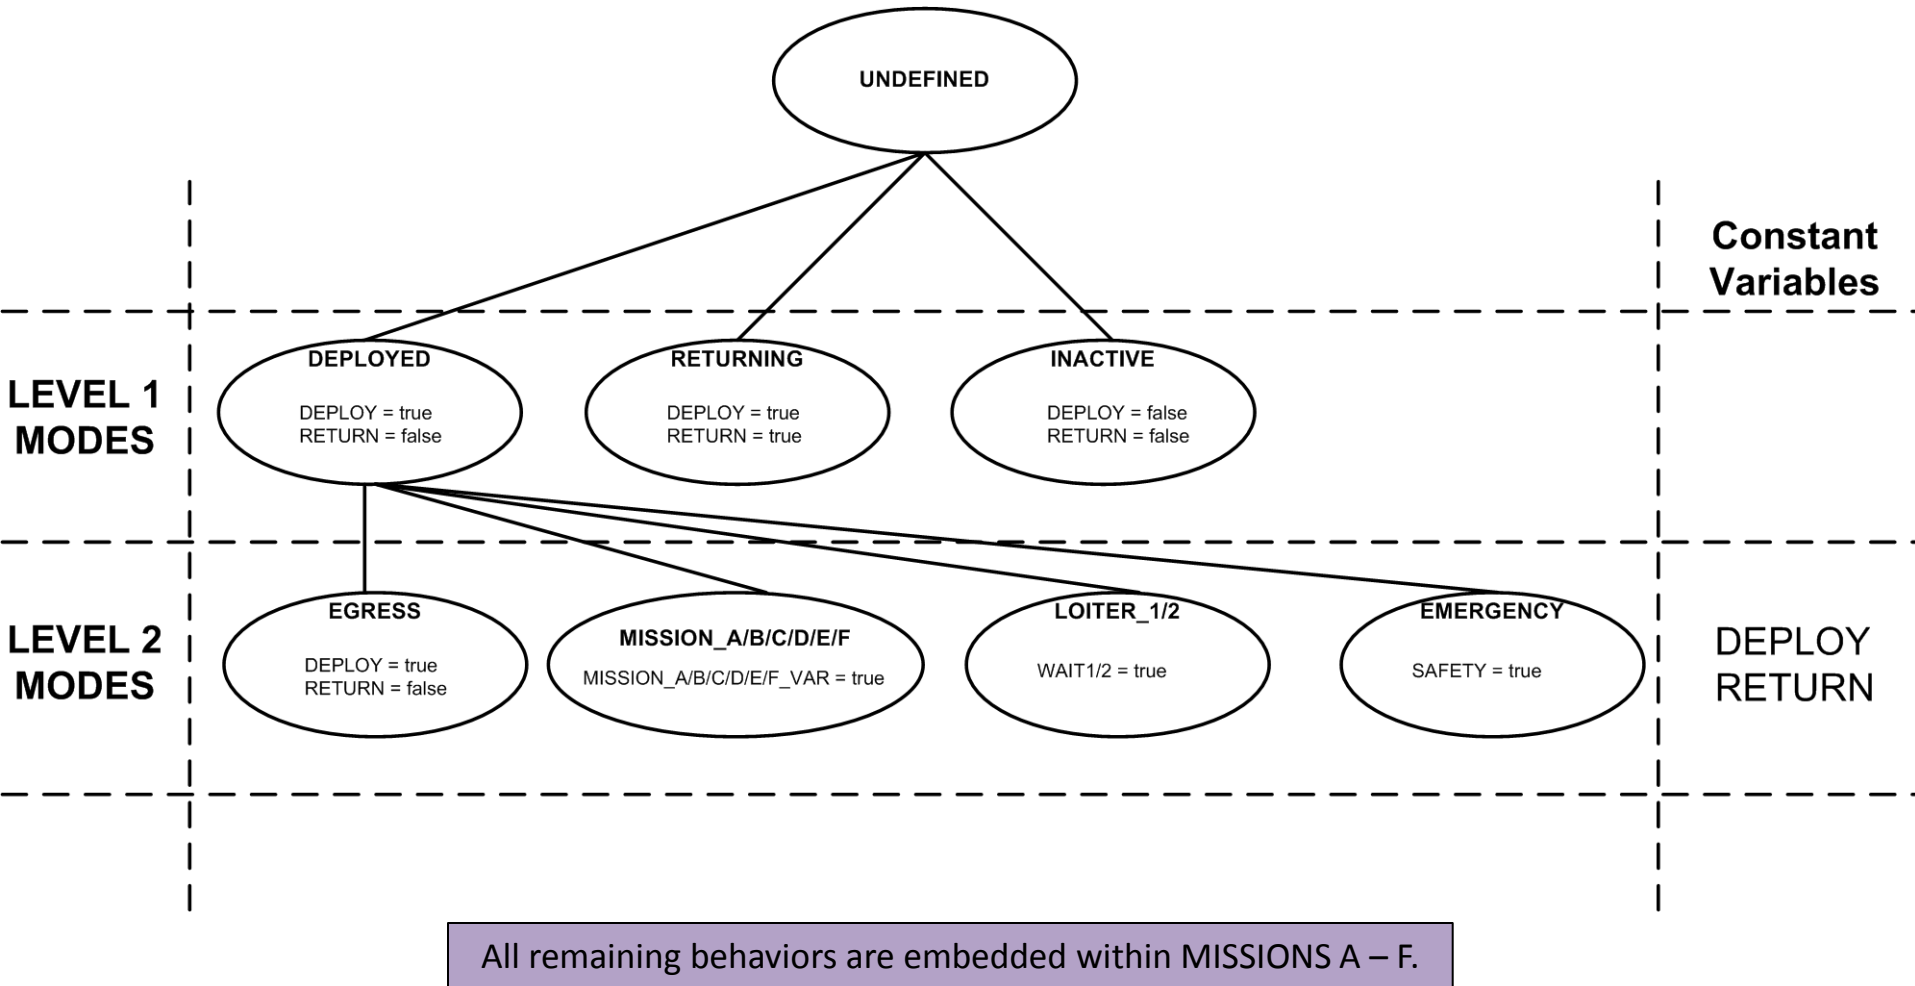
UNDEFINED

Constant Variables

LEVEL 1 MODES

DEPLOYED
DEPLOY = true
RETURN = false

RETURNING
DEPLOY = true
RETURN = true

INACTIVE
DEPLOY = false
RETURN = false

LEVEL 2 MODES

EGRESS
DEPLOY = true
RETURN = false

MISSION_A/B/C/D/E/F
MISSION_A/B/C/D/E/F_VAR = true

LOITER_1/2
WAIT1/2 = true

EMERGENCY
SAFETY = true

DEPLOY
RETURN

All remaining behaviors are embedded within MISSIONS A – F.